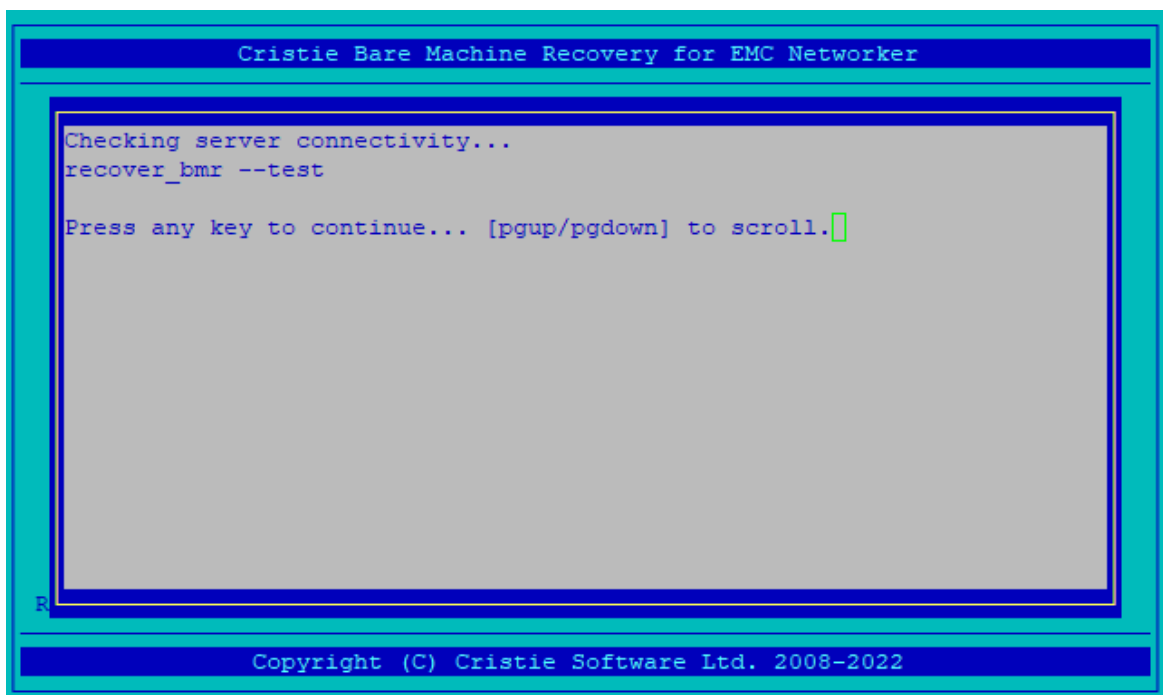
Cristie Bare Machine Recovery for EMC Networker

Checking server connectivity...
recover_bmr --test

Press any key to continue... [pgup/pgdown] to scroll.

R

Copyright (C) Cristie Software Ltd. 2008-2022